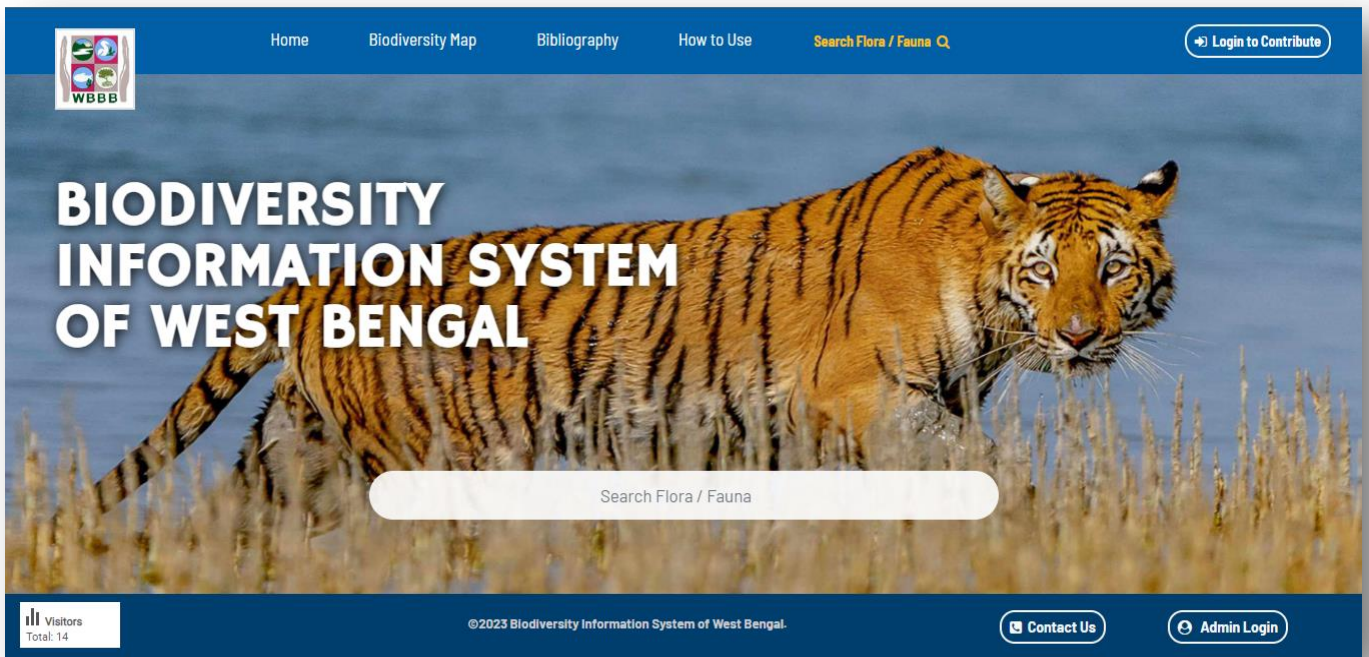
WBBB

Home Biodiversity Map Bibliography How to Use Search Flora / Fauna

Login to Contribute

BIODIVERSITY INFORMATION SYSTEM OF WEST BENGAL

Search Flora / Fauna

Visitors
Total: 14

©2023 Biodiversity Information System of West Bengal.

Contact Us

Admin Login